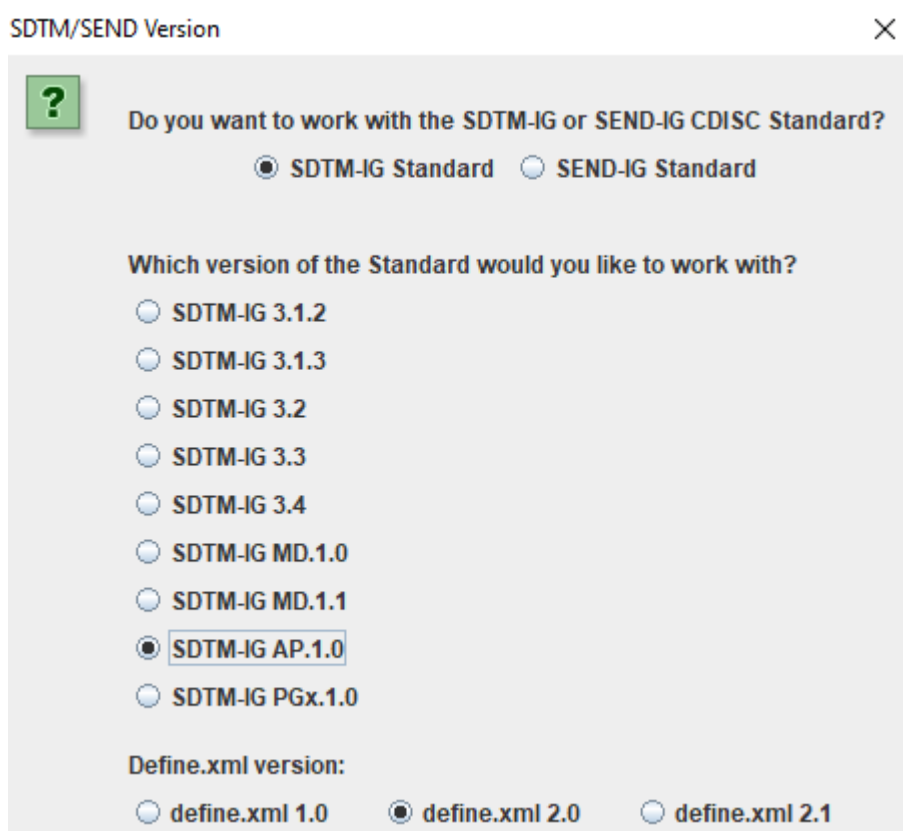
SDTM/SEND Version

×

?

Do you want to work with the SDTM-IG or SEND-IG CDISC Standard?

SDTM-IG Standard SEND-IG Standard

Which version of the Standard would you like to work with?

SDTM-IG 3.1.2

SDTM-IG 3.1.3

SDTM-IG 3.2

SDTM-IG 3.3

SDTM-IG 3.4

SDTM-IG MD.1.0

SDTM-IG MD.1.1

SDTM-IG AP.1.0

SDTM-IG PGx.1.0

Define.xml version:

define.xml 1.0 define.xml 2.0 define.xml 2.1